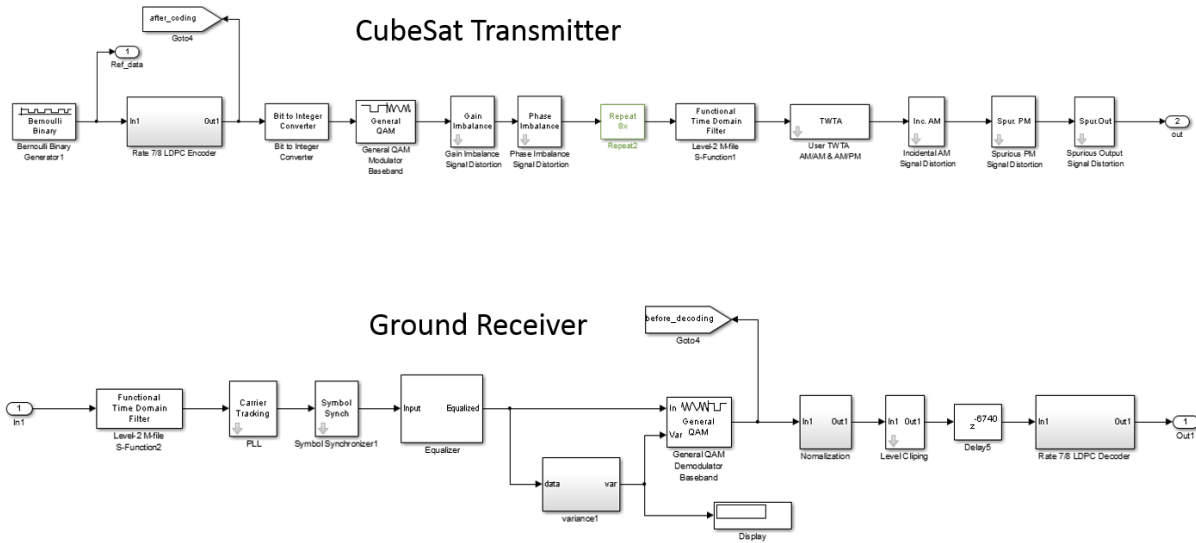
CubeSat Transmitter

after_coding
Goto4

1
Ref_data

Bernoulli Binary
Bernoulli Binary Generator1

In1 Out1
Rate 7/8 LDPC Encoder

Bit to Integer Converter
Bit to Integer Converter

General QAM
General QAM Modulator Baseband

Gain Imbalance
Gain Imbalance Signal Distortion

Phase Imbalance
Phase Imbalance Signal Distortion

Repeat 8x
Repeat2

Functional Time Domain Filter
Level-2 M-file S-Function1

TWTA
User TWTA AM/AM & AM/PM

Inc. AM
Incidental AM Signal Distortion

Spur. PM
Spurious PM Signal Distortion

Spur.Out
Spurious Output Signal Distortion

2
out

Ground Receiver

before_decoding
Goto4

1
In1

Functional Time Domain Filter
Level-2 M-file S-Function2

Carrier Tracking
PLL

Symbol Synch
Symbol Synchronizer1

Input Equalized
Equalizer

In Var
General QAM
General QAM Demodulator Baseband

data var
variance1

Display

In1 Out1
Normalization

In1 Out1
Level Cliping

$z^{-6740}$
Delay5

In1 Out1
Rate 7/8 LDPC Decoder

1
Out1